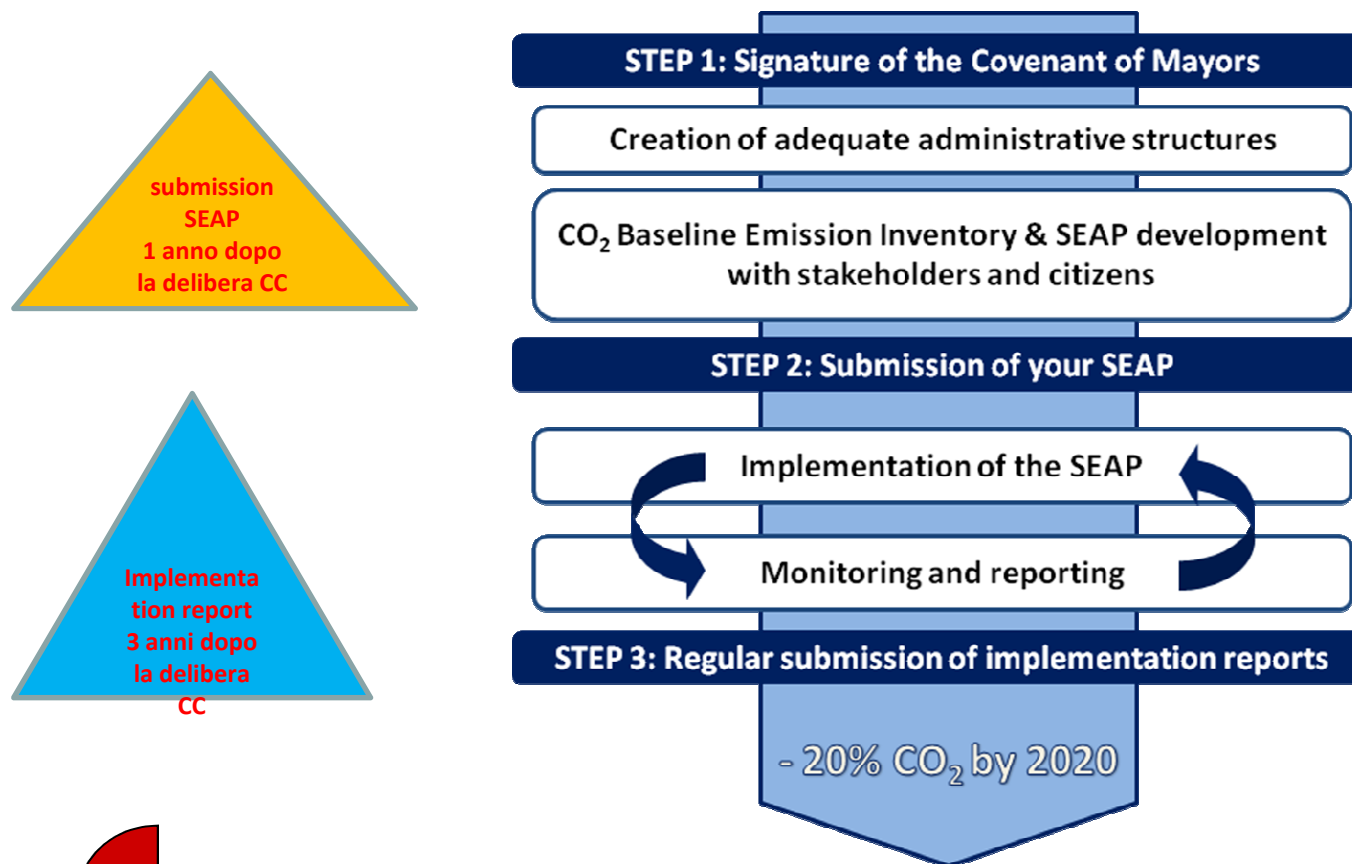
submission SEAP 1 anno dopo la delibera CC

Implementation report 3 anni dopo la delibera CC

STEP 1: Signature of the Covenant of Mayors

Creation of adequate administrative structures

$CO_2$ Baseline Emission Inventory & SEAP development with stakeholders and citizens

STEP 2: Submission of your SEAP

Implementation of the SEAP

Monitoring and reporting

STEP 3: Regular submission of implementation reports

- 20% $CO_2$ by 2020